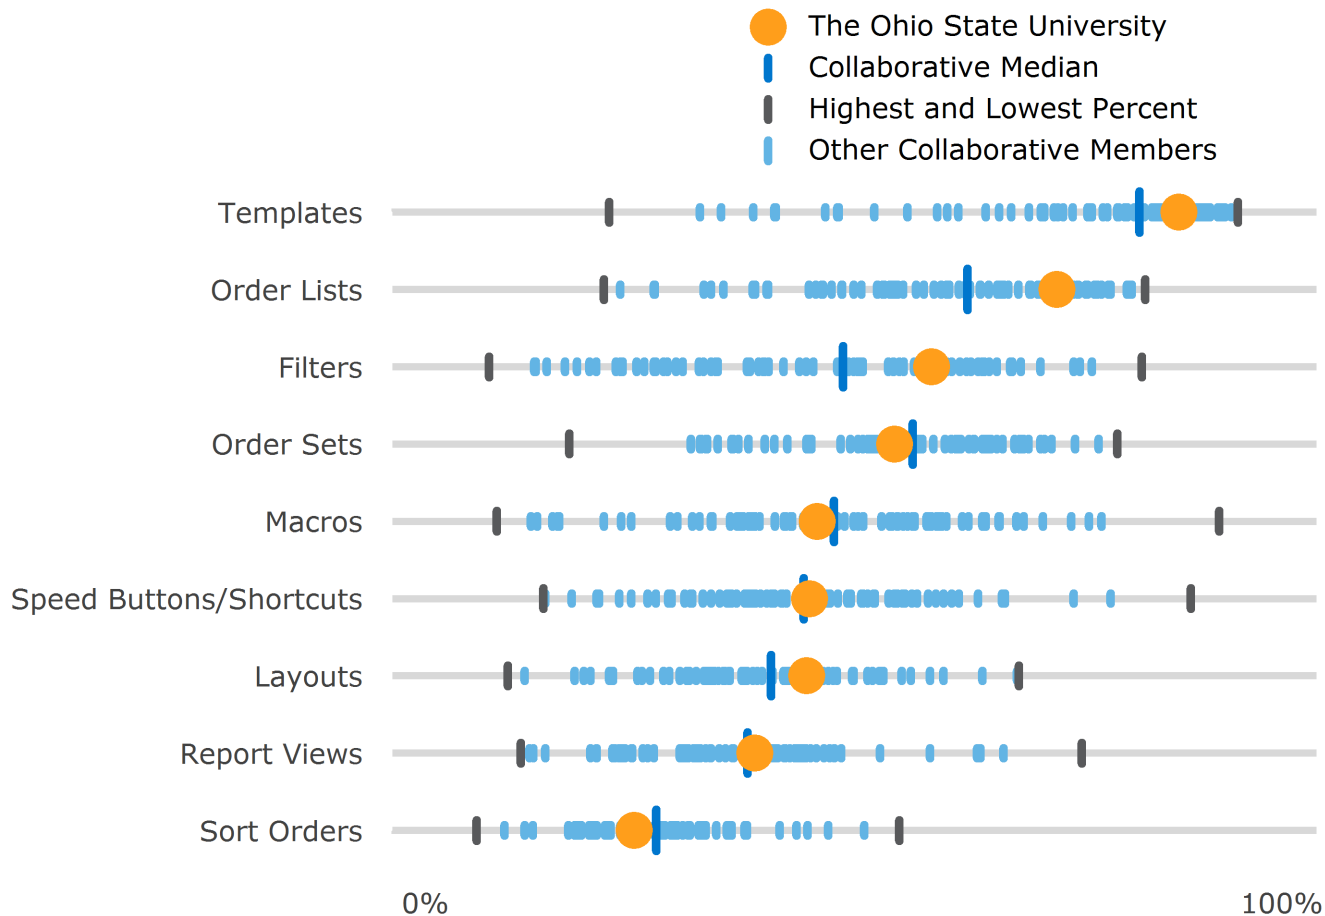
The Ohio State University
Collaborative Median
Highest and Lowest Percent
Other Collaborative Members

Templates
Order Lists
Filters
Order Sets
Macros
Speed Buttons/Shortcuts
Layouts
Report Views
Sort Orders

0%
100%